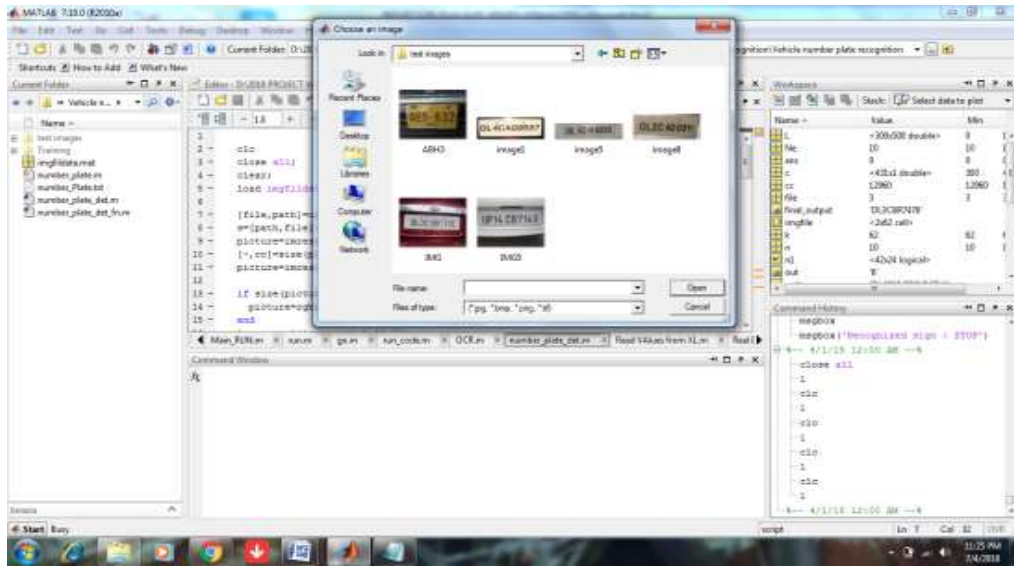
MATLAB 7.10.0 (R2010a)

File Edit Text Go Cell Tools Debug Desktop Window Help

Current Folder: D:\2018

Shortcuts How to Add What's New

Current Folder

Vehicle n...

Name

test images
Training
imgfildata.mat
number_plate.m
number_Plate.txt
number_plate_det.m
number_plate_det_fn.m

Editor - D:\2018 PROJECT

1
2 - clc
3 - close all;
4 - clear;
5 - load imgfild
6
7 - [file,path]=
8 - s=[path,file]
9 - picture=imrea
10 - [~,cc]=size(
11 - picture=imres
12
13 - if size(pictu
14 - picture=rgb
15 - end

Main_RUN.m | run.m | ga.m | run_code.m | OCR.m | number_plate_det.m | Read Values from XL.m | Read

Command Window

fx

Details

Start Busy

Choose an image

Look in: test images

Recent Places
Desktop
Libraries
Computer
Network

ABH3
image6
image5
image8
IMG
IMG3

File name:
Files of type: *.jpg; *.bmp; *.png; *.tif

Open
Cancel

gnition\Vehicle number plate recognition

Workspace

Stack: Select data to plot

| Name | Value | Min |
|---|---|---|
| I | <308x500 double> | 0 |
| Ne | 10 | 10 |
| ans | 0 | 0 |
| c | <431x1 double> | 350 |
| cc | 12960 | 12960 |
| file | 3 | 3 |
| final_output | 'DL3CBR7478' | |
| imgfile | <2x62 cell> | |
| k | 62 | 62 |
| n | 10 | 10 |
| n1 | <42x24 logical> | |
| out | '8' | |

Command History

msgbox
msgbox('Recognized sign : STOP')
%-- 4/1/18 12:00 AM --%
close all
1
clc
1
clc
1
clc
1
clc
1
%-- 4/1/18 12:00 AM --%

script Ln 7 Col 32 OVR

11:25 PM
7/4/2018